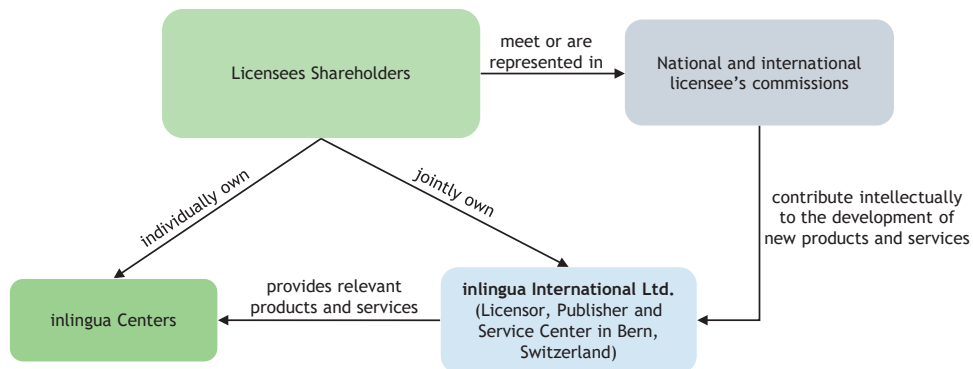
Licensees Shareholders

meet or are represented in

National and international licensee's commissions

individually own

jointly own

contribute intellectually to the development of new products and services

provides relevant products and services

inlingua Centers

**inlingua International Ltd.** (Licensor, Publisher and Service Center in Bern, Switzerland)